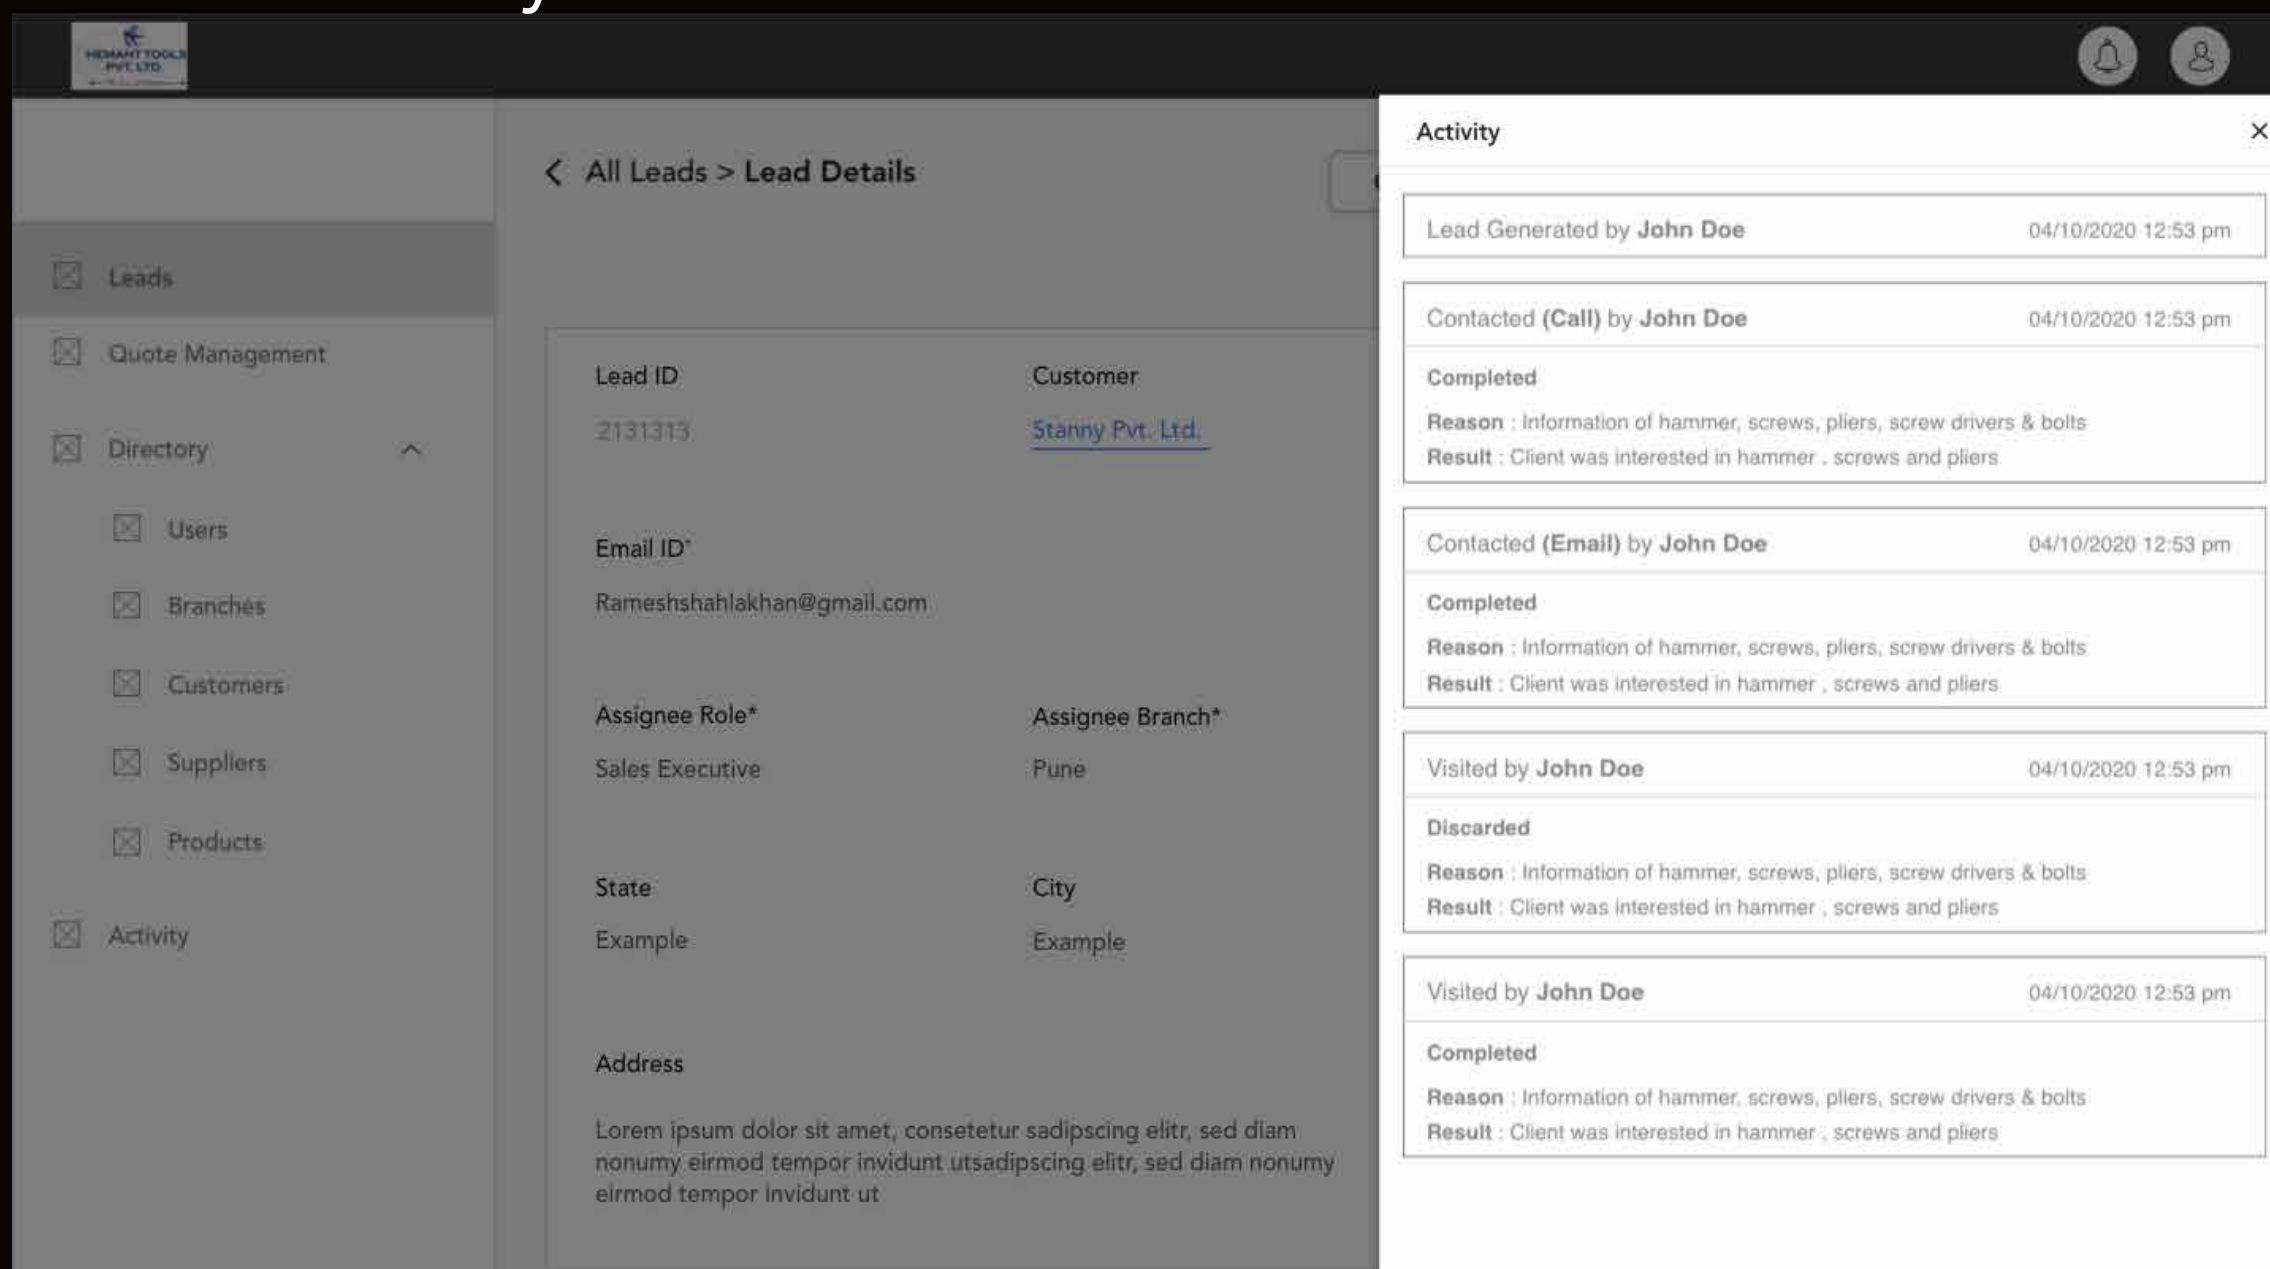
HEMANT TOOLS PVT. LTD.

Leads
Quote Management
Directory
Users
Branches
Customers
Suppliers
Products
Activity

All Leads > Lead Details

Lead ID
2131313

Customer
Stanny Pvt. Ltd.

Email ID*
Rameshshahlakhan@gmail.com

Assignee Role*
Sales Executive

Assignee Branch*
Pune

State
Example

City
Example

Address
Lorem ipsum dolor sit amet, consetetur sadipscing elitr, sed diam nonumy eirmod tempor invidunt utsadipscing elitr, sed diam nonumy eirmod tempor invidunt ut

Activity ×

Lead Generated by John Doe 04/10/2020 12:53 pm

Contacted (Call) by John Doe 04/10/2020 12:53 pm
Completed
Reason : Information of hammer, screws, pliers, screw drivers & bolts
Result : Client was interested in hammer , screws and pliers

Contacted (Email) by John Doe 04/10/2020 12:53 pm
Completed
Reason : Information of hammer, screws, pliers, screw drivers & bolts
Result : Client was interested in hammer , screws and pliers

Visited by John Doe 04/10/2020 12:53 pm
Discarded
Reason : Information of hammer, screws, pliers, screw drivers & bolts
Result : Client was interested in hammer , screws and pliers

Visited by John Doe 04/10/2020 12:53 pm
Completed
Reason : Information of hammer, screws, pliers, screw drivers & bolts
Result : Client was interested in hammer , screws and pliers